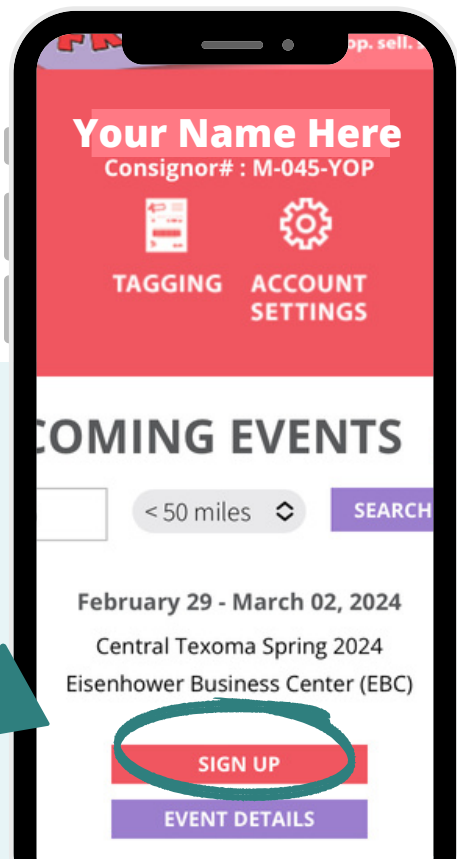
op. sell.

Your Name Here
Consignor# : M-045-YOP

TAGGING
ACCOUNT SETTINGS

COMING EVENTS

< 50 miles
SEARCH

February 29 - March 02, 2024
Central Texoma Spring 2024
Eisenhower Business Center (EBC)

SIGN UP
EVENT DETAILS